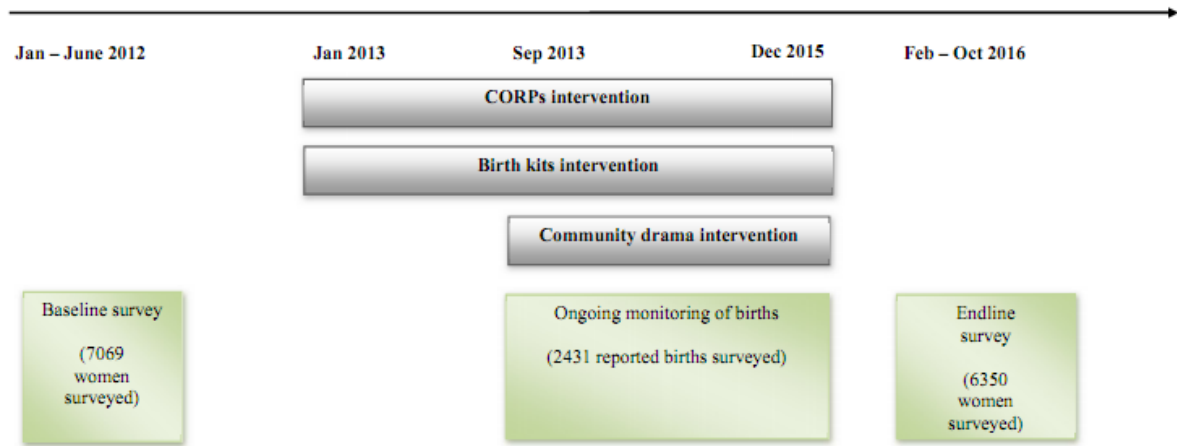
Jan – June 2012

Jan 2013

Sep 2013

Dec 2015

Feb – Oct 2016

CORPs intervention

Birth kits intervention

Community drama intervention

Baseline survey

(7069 women surveyed)

Ongoing monitoring of births

(2431 reported births surveyed)

Endline survey

(6350 women surveyed)